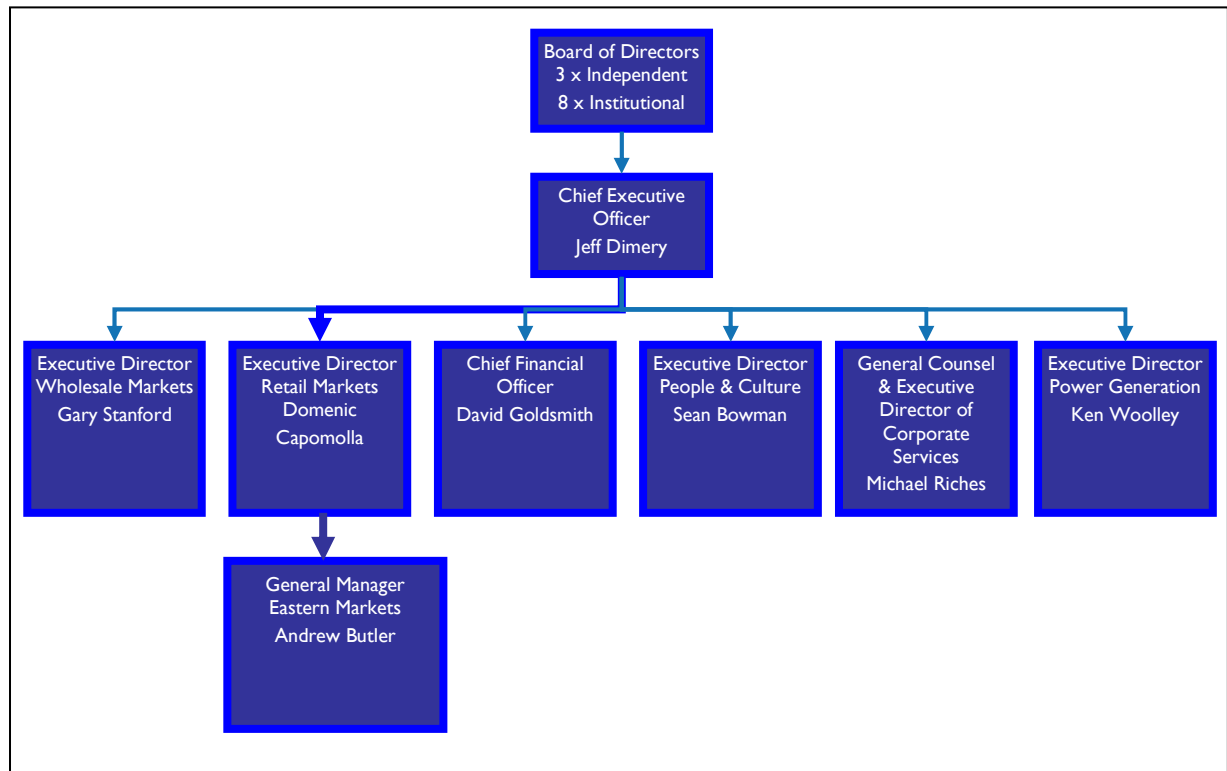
Board of Directors
3 x Independent
8 x Institutional

Chief Executive Officer
Jeff Dimery

Executive Director Wholesale Markets
Gary Stanford

Executive Director Retail Markets
Domenic Capomolla

Chief Financial Officer
David Goldsmith

Executive Director People & Culture
Sean Bowman

General Counsel & Executive Director of Corporate Services
Michael Riches

Executive Director Power Generation
Ken Woolley

General Manager Eastern Markets
Andrew Butler